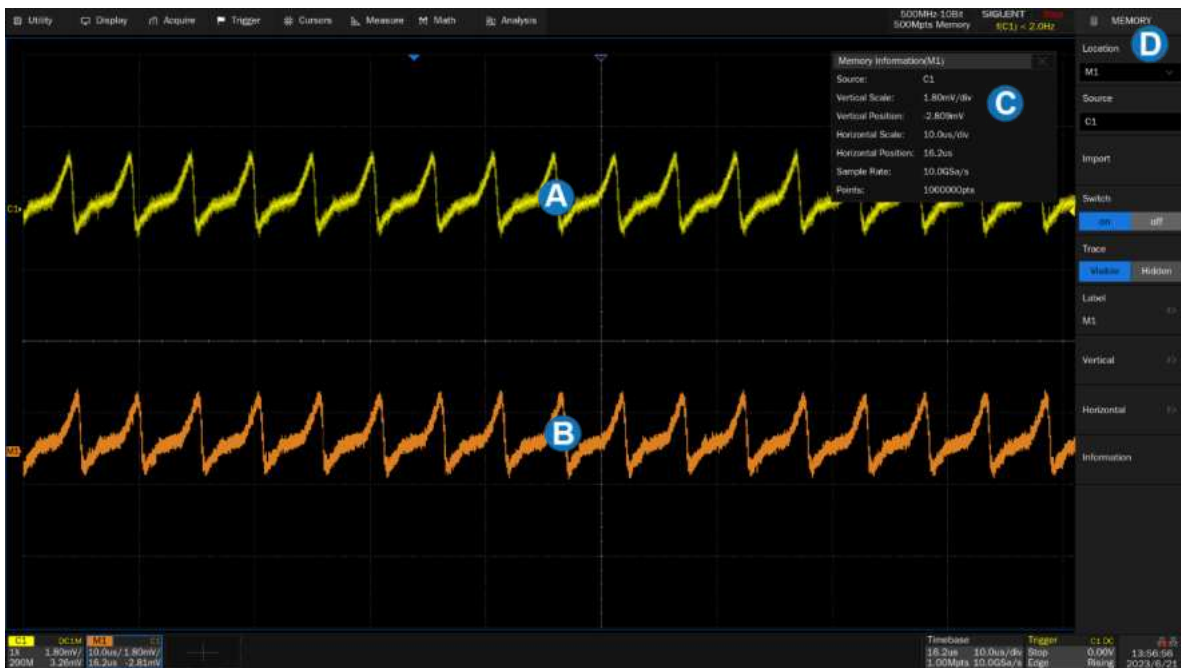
Utility Display Acquire Trigger Cursors Measure Math Analysis

500MHz 10Bit 500Mpts Memory SIGLENT f(C1) < 2.0Hz

MEMORY

D

Memory Information(M1)

Source: C1
Vertical Scale: 1.80mV/div
Vertical Position: -2.809mV
Horizontal Scale: 10.0us/div
Horizontal Position: 16.2us
Sample Rate: 10.0GSa/s
Points: 1000000pts

C

A

B

C1

M1

Location
M1
Source
C1
Import
Switch
on off
Trace
Visible Hidden
Label
M1
Vertical
Horizontal
Information

C1 DC1M M1 C1
1X 1.80mV/ 10.0us/1.80mV/
200M 3.26mV 16.2us -2.81mV

Timebase Trigger
16.2us 10.0us/div Stop
1.00Mpts 10.0GSa/s Edge

C1 DC
0.00V
Rising

13:56:56
2023/6/21